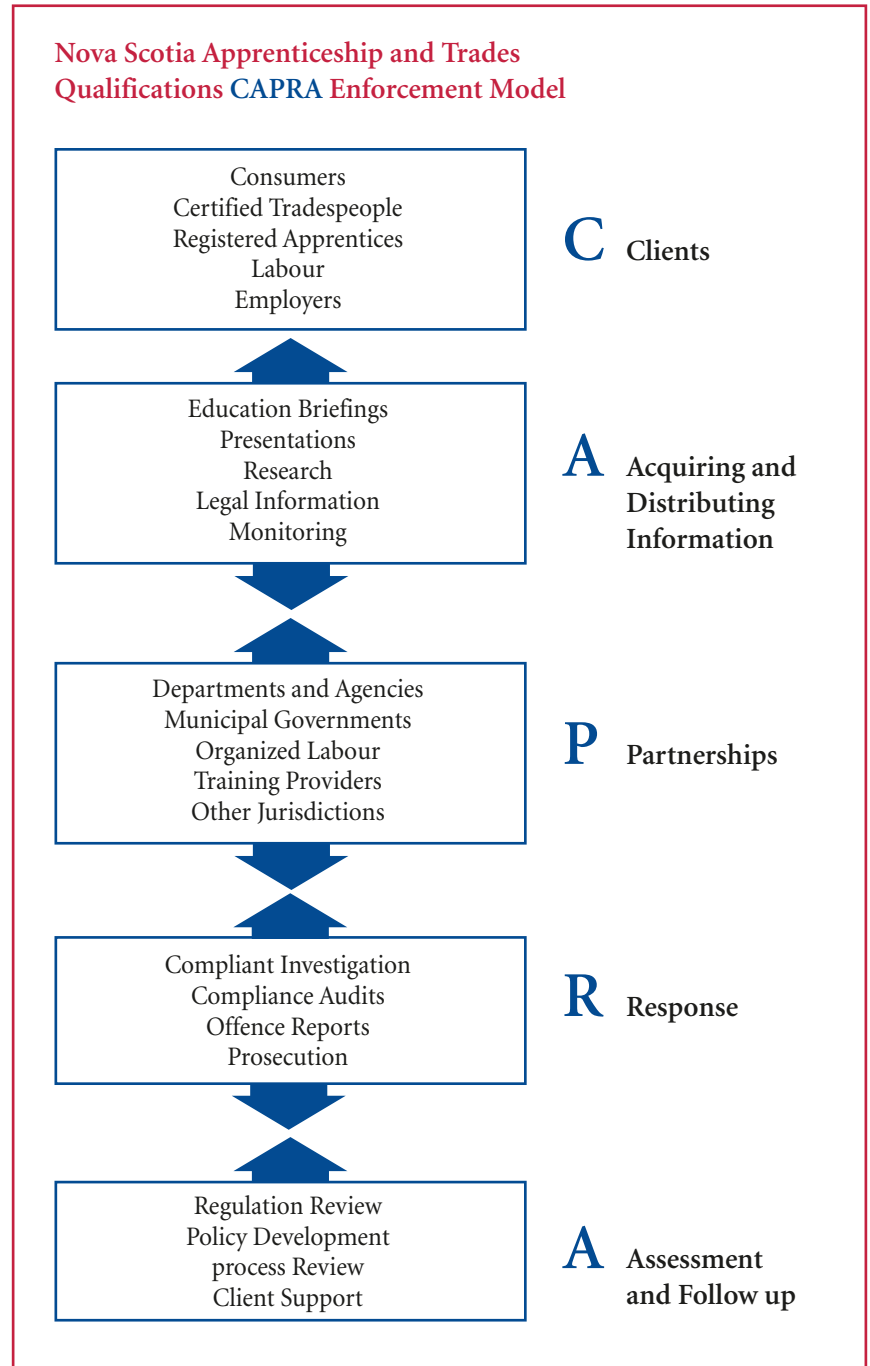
Nova Scotia Apprenticeship and Trades Qualifications CAPRA Enforcement Model

Consumers
Certified Tradespeople
Registered Apprentices
Labour
Employers

C Clients

Education Briefings
Presentations
Research
Legal Information
Monitoring

A Acquiring and Distributing Information

Departments and Agencies
Municipal Governments
Organized Labour
Training Providers
Other Jurisdictions

P Partnerships

Compliant Investigation
Compliance Audits
Offence Reports
Prosecution

R Response

Regulation Review
Policy Development
process Review
Client Support

A Assessment and Follow up